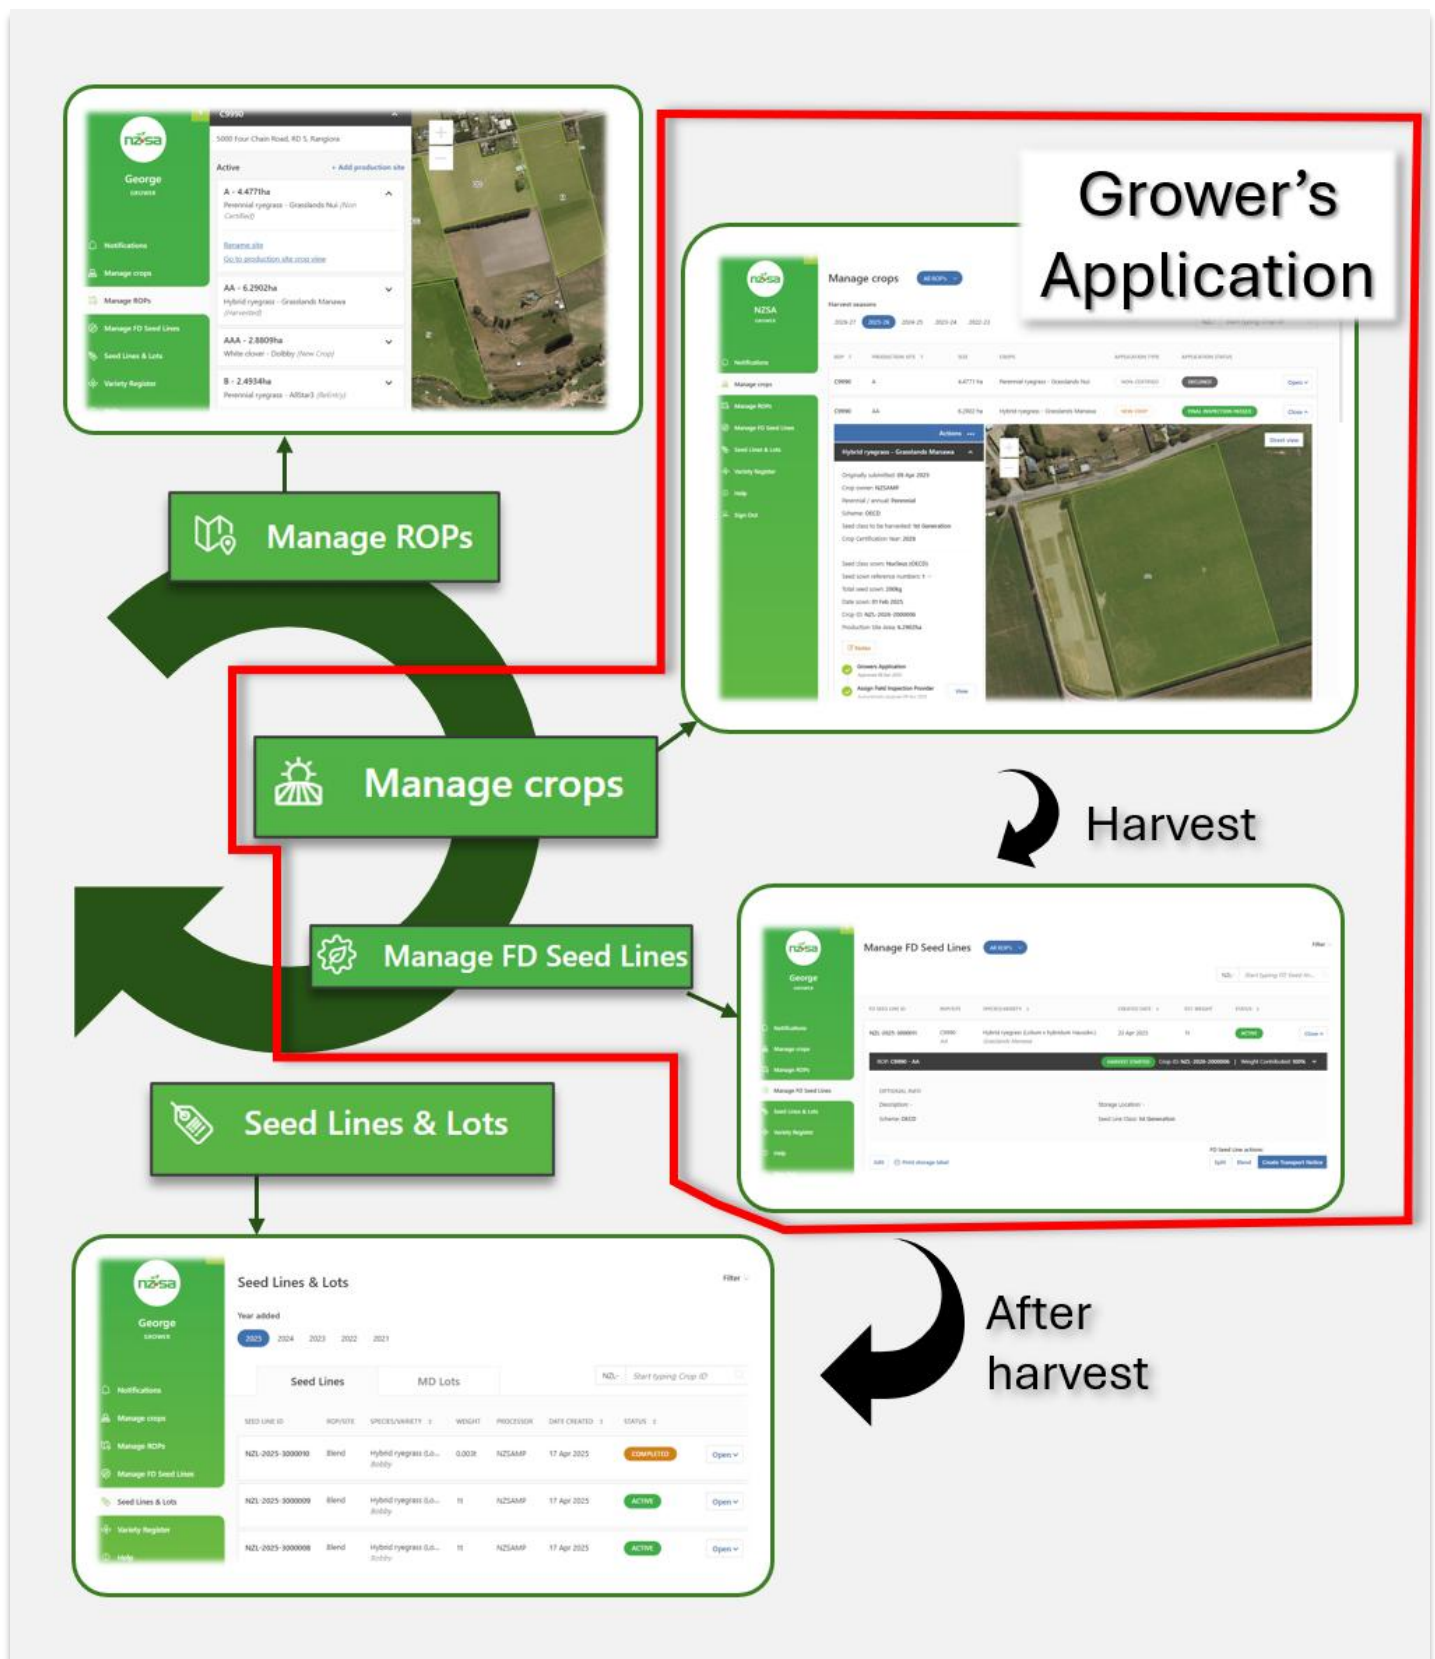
nzsa
George
GROWER
Notifications
Manage crops
Manage ROPs
Manage FD Seed Lines
Seed Lines & Lots
Variety Register

C9990
5000 Four Chain Road, RD 5, Rangiora
Active
+ Add production site
A - 4.4771ha
Perennial ryegrass - Grasslands Nui (Non Certified)
Rename site
Go to production site crop view
AA - 6.2902ha
Hybrid ryegrass - Grasslands Manawa (Harvested)
AAA - 2.8809ha
White clover - Dobby (New Crop)
B - 2.4934ha
Perennial ryegrass - AllStar3 (Belinity)

Manage ROPs

Grower's Application

nzsa
NZSA
Manage crops
Harvest seasons
Hybrid ryegrass - Grasslands Manawa
Actions
Growers Application
Assign Field Inspection Provider

Manage crops

Harvest

Manage FD Seed Lines

nzsa
George
Manage FD Seed Lines
ACTIVE
Create Transport Notice

Seed Lines & Lots

After harvest

nzsa
George
GROWER
Notifications
Manage crops
Manage ROPs
Manage FD Seed Lines
Seed Lines & Lots
Variety Register
Help
Seed Lines & Lots
Filter
Year added
2025 2024 2023 2022 2021
Seed Lines
MD Lots
NZL-
Start typing Crop ID

| SEED LINE ID | ROP/SITE | SPECIES/VARIETY | WEIGHT | PROCESSOR | DATE CREATED | STATUS | |
|---|---|---|---|---|---|---|---|
| NZL-2025-3000010 | Blend | Hybrid ryegrass (Lo... Bobby | 0.003t | NZSAMP | 17 Apr 2025 | COMPLETED | Open |
| NZL-2025-3000009 | Blend | Hybrid ryegrass (Lo... Bobby | 1t | NZSAMP | 17 Apr 2025 | ACTIVE | Open |
| NZL-2025-3000008 | Blend | Hybrid ryegrass (Lo... Bobby | 1t | NZSAMP | 17 Apr 2025 | ACTIVE | Open |